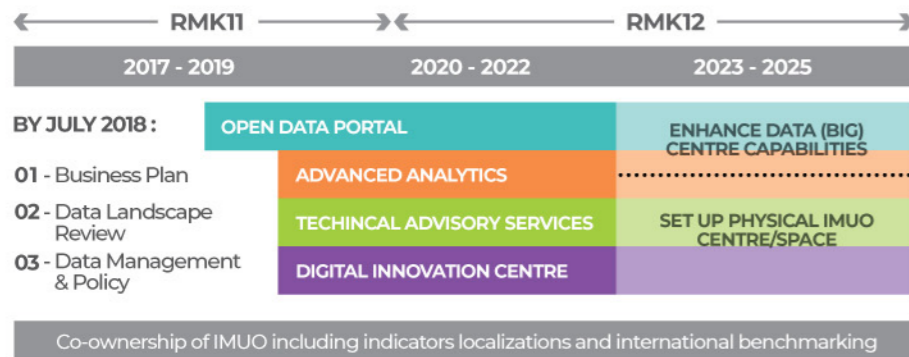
RMK11

RMK12

| 2017 - 2019 | 2020 - 2022 | 2023 - 2025 |
|---|---|---|

BY JULY 2018 :

01 - Business Plan

02 - Data Landscape Review

03 - Data Management & Policy

OPEN DATA PORTAL

ADVANCED ANALYTICS

TECHINCAL ADVISORY SERVICES

DIGITAL INNOVATION CENTRE

ENHANCE DATA (BIG) CENTRE CAPABILITIES

SET UP PHYSICAL IMUO CENTRE/SPACE

Co-ownership of IMUO including indicators localizations and international benchmarking